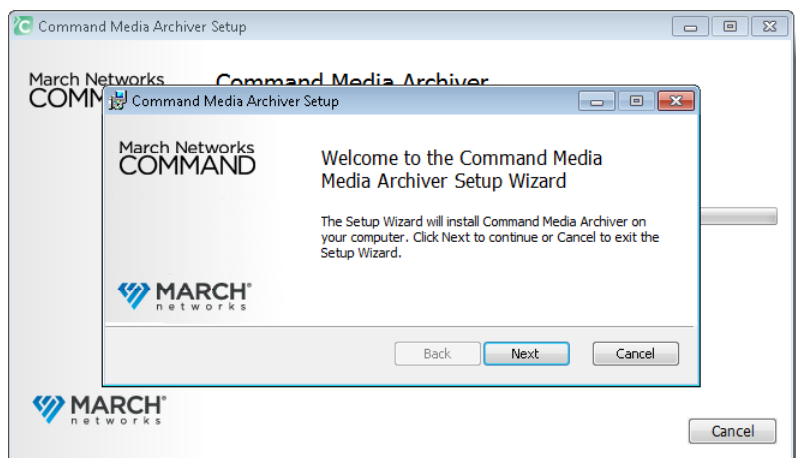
Command Media Archiver Setup

March Networks
COMM

Command Media Archiver

Command Media Archiver Setup

March Networks
COMMAND

Welcome to the Command Media Media Archiver Setup Wizard

The Setup Wizard will install Command Media Archiver on your computer. Click Next to continue or Cancel to exit the Setup Wizard.

MARCH® networks

Back Next Cancel

MARCH® networks

Cancel